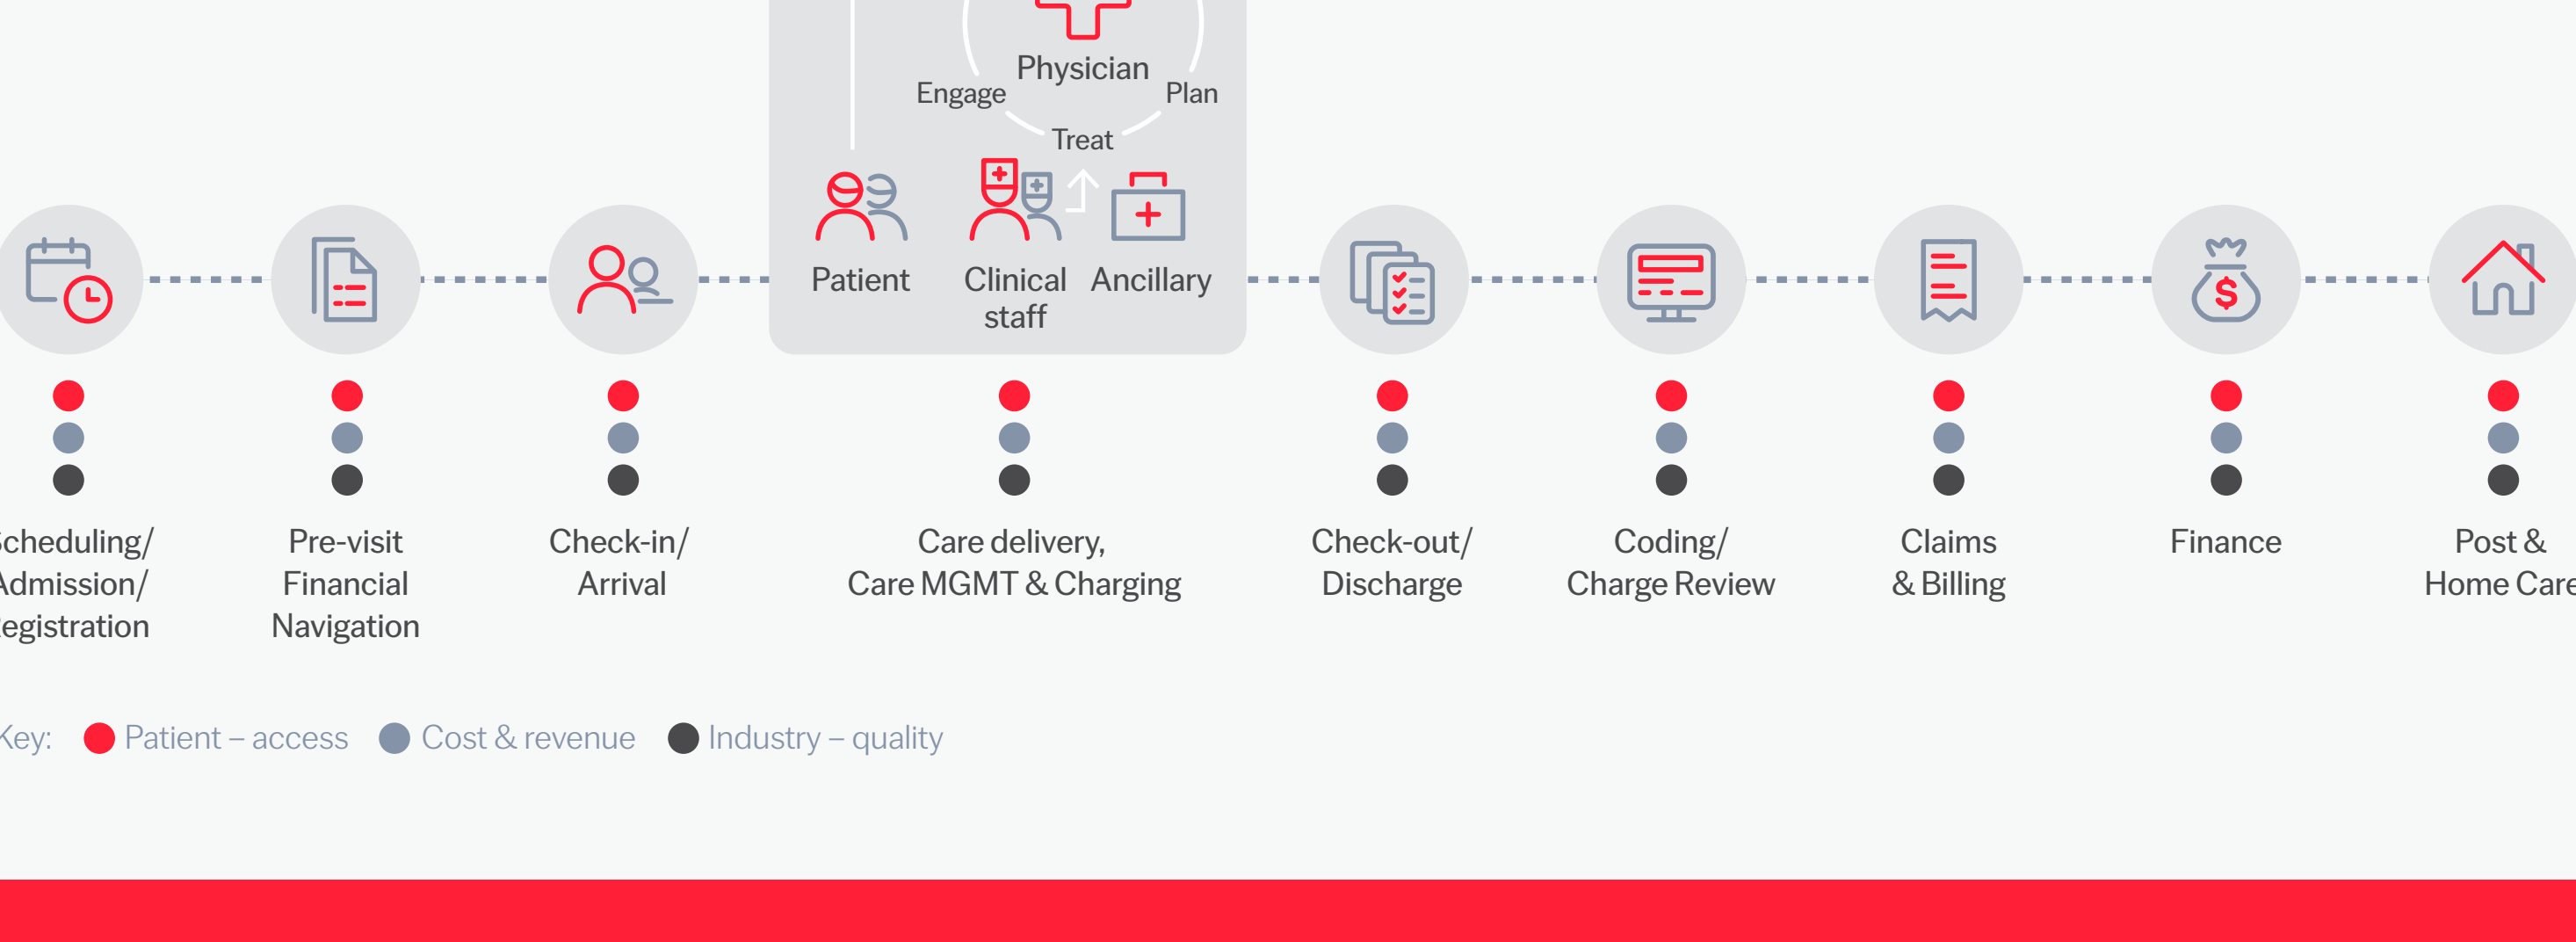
Physician
Engage
Plan
Treat
Patient
Clinical staff
Ancillary

cheduling/ Admission/ egistration

Pre-visit Financial Navigation

Check-in/ Arrival

Care delivery, Care MGMT & Charging

Check-out/ Discharge

Coding/ Charge Review

Claims & Billing

Finance

Post & Home Care

Key: Patient – access Cost & revenue Industry – quality